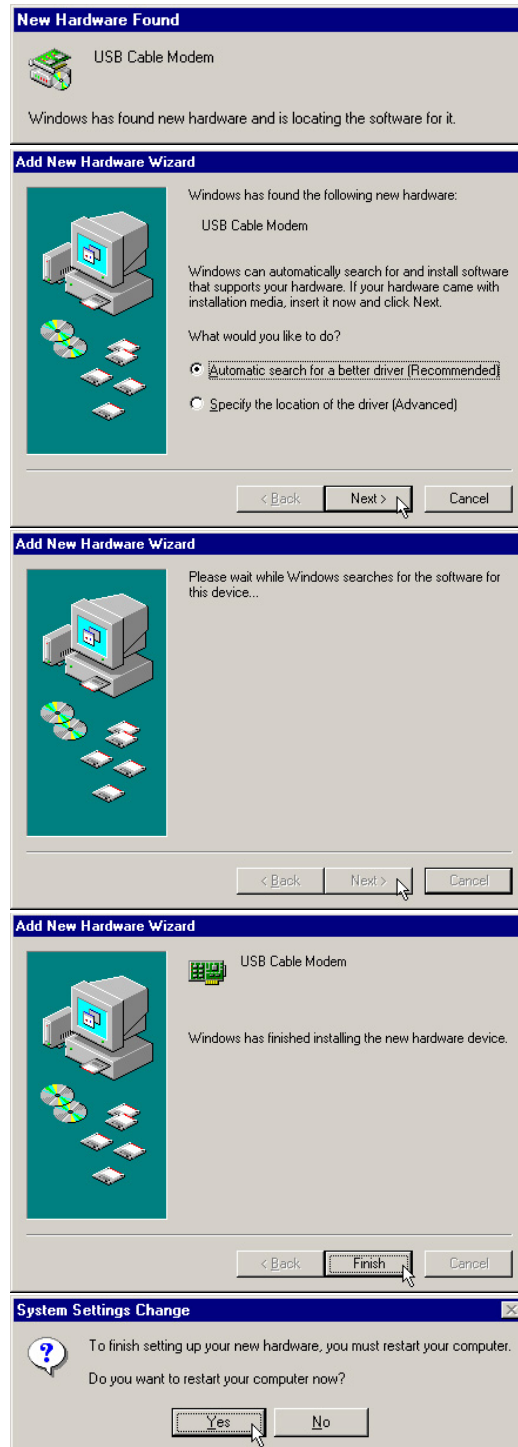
New Hardware Found

USB Cable Modem

Windows has found new hardware and is locating the software for it.

Add New Hardware Wizard

Windows has found the following new hardware:

USB Cable Modem

Windows can automatically search for and install software that supports your hardware. If your hardware came with installation media, insert it now and click Next.

What would you like to do?

Automatic search for a better driver (Recommended)

Specify the location of the driver (Advanced)

< Back Next > Cancel

Add New Hardware Wizard

Please wait while Windows searches for the software for this device...

< Back Next > Cancel

Add New Hardware Wizard

USB Cable Modem

Windows has finished installing the new hardware device.

< Back Finish Cancel

System Settings Change

To finish setting up your new hardware, you must restart your computer.

Do you want to restart your computer now?

Yes No